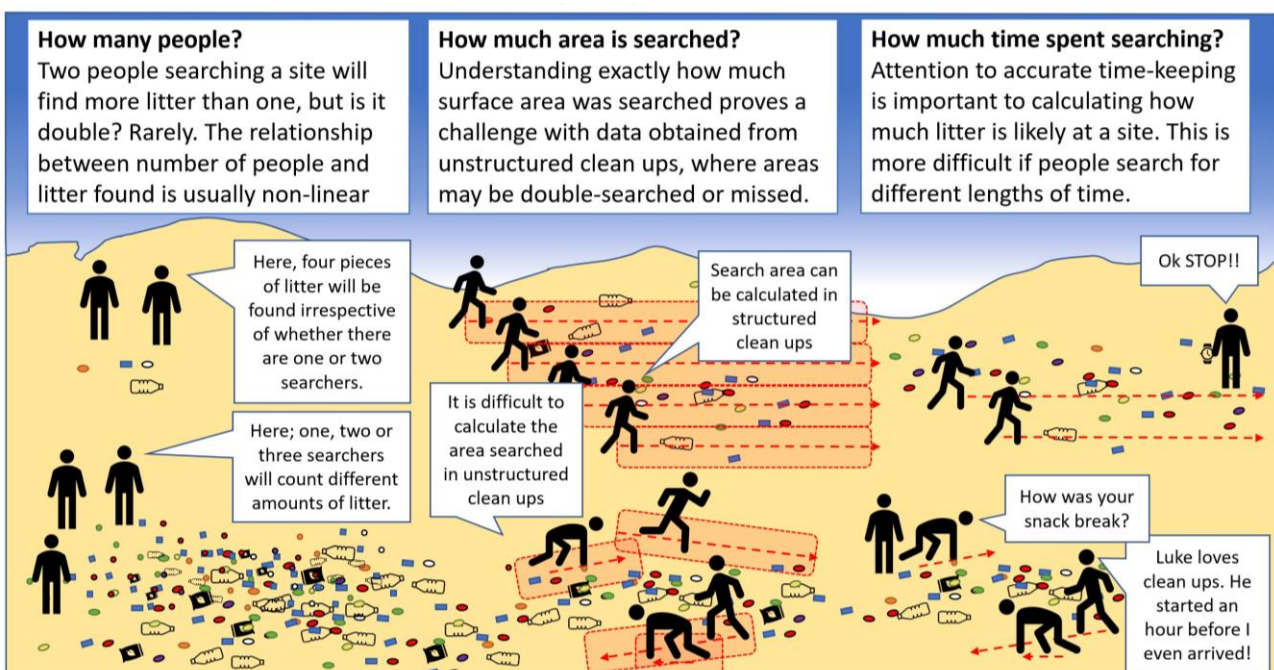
**How many people?**
Two people searching a site will find more litter than one, but is it double? Rarely. The relationship between number of people and litter found is usually non-linear

**How much area is searched?**
Understanding exactly how much surface area was searched proves a challenge with data obtained from unstructured clean ups, where areas may be double-searched or missed.

**How much time spent searching?**
Attention to accurate time-keeping is important to calculating how much litter is likely at a site. This is more difficult if people search for different lengths of time.

Here, four pieces of litter will be found irrespective of whether there are one or two searchers.

Search area can be calculated in structured clean ups

Ok STOP!!

It is difficult to calculate the area searched in unstructured clean ups

Here; one, two or three searchers will count different amounts of litter.

How was your snack break?

Luke loves clean ups. He started an hour before I even arrived!